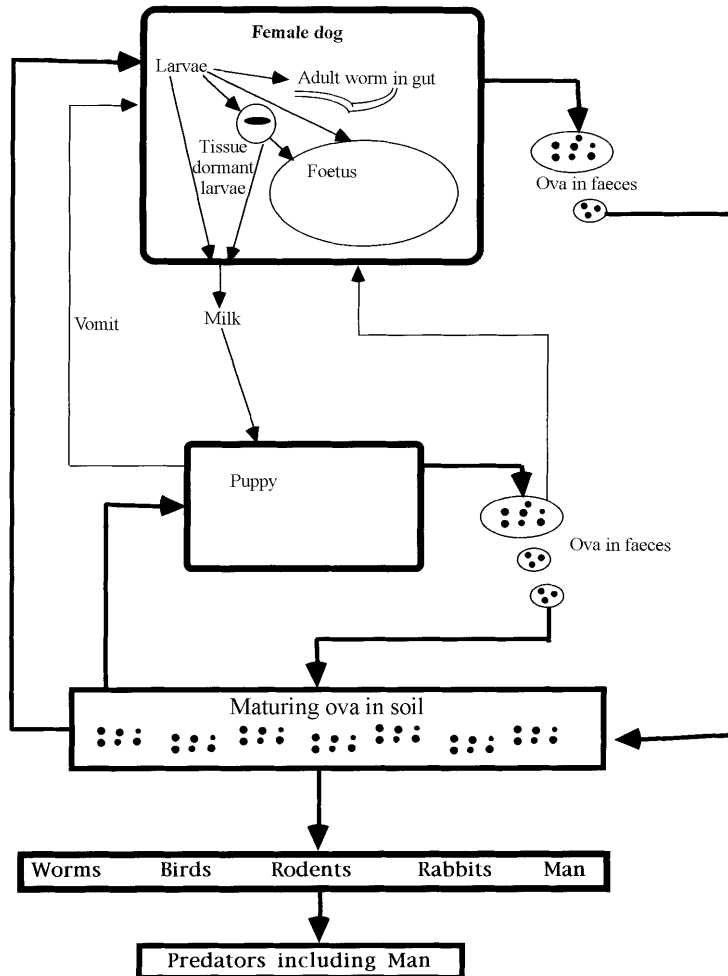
Female dog

Larvae

Adult worm in gut

Tissue dormant larvae

Foetus

Ova in faeces

Vomit

Milk

Puppy

Ova in faeces

Maturing ova in soil

| Worms | Birds | Rodents | Rabbits | Man |
|---|---|---|---|---|

Predators including Man